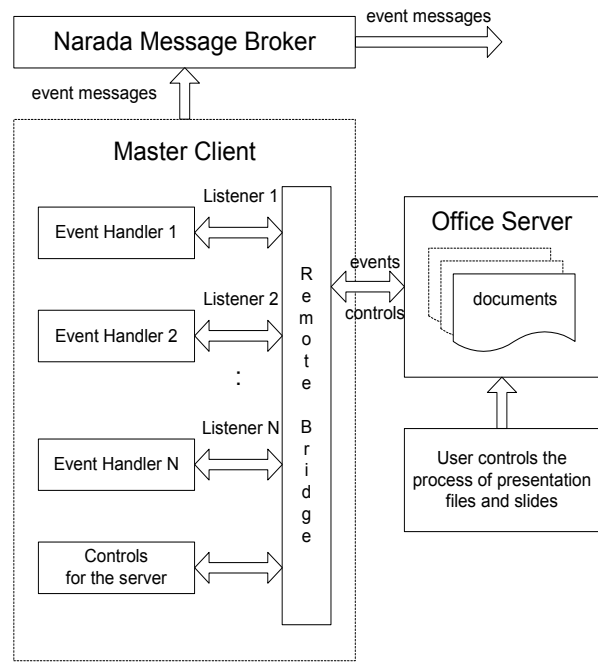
Narada Message Broker

event messages

event messages

Master Client

Listener 1

Event Handler 1

Listener 2

Event Handler 2

:

Listener N

Event Handler N

Controls for the server

Remote Bridge

events

controls

Office Server

documents

User controls the process of presentation files and slides